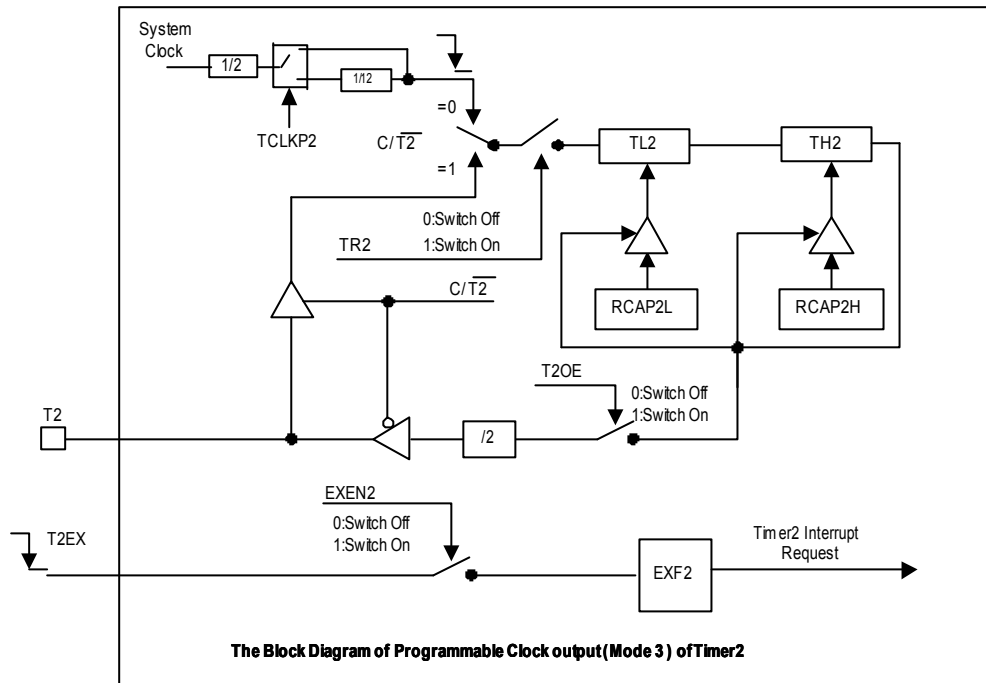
System Clock

1/2

1/12

TCLKP2

=0

$C/\overline{T2}$

=1

TL2

TH2

0:Switch Off

1:Switch On

TR2

RCAP2L

RCAP2H

$C/\overline{T2}$

T2OE

0:Switch Off

1:Switch On

T2

/2

EXEN2

0:Switch Off

1:Switch On

T2EX

EXF2

Tim er2 Interrupt Request

The Block Diagram of Programmable Clock output (Mode 3 ) of Timer2